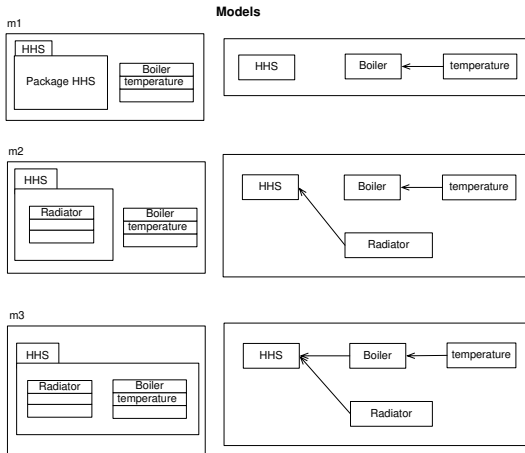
Models

m1

HHS

Package HHS

Boiler
temperature

HHS

Boiler

temperature

m2

HHS

Radiator

Boiler
temperature

HHS

Boiler

temperature

Radiator

m3

HHS

Radiator

Boiler
temperature

HHS

Boiler

temperature

Radiator